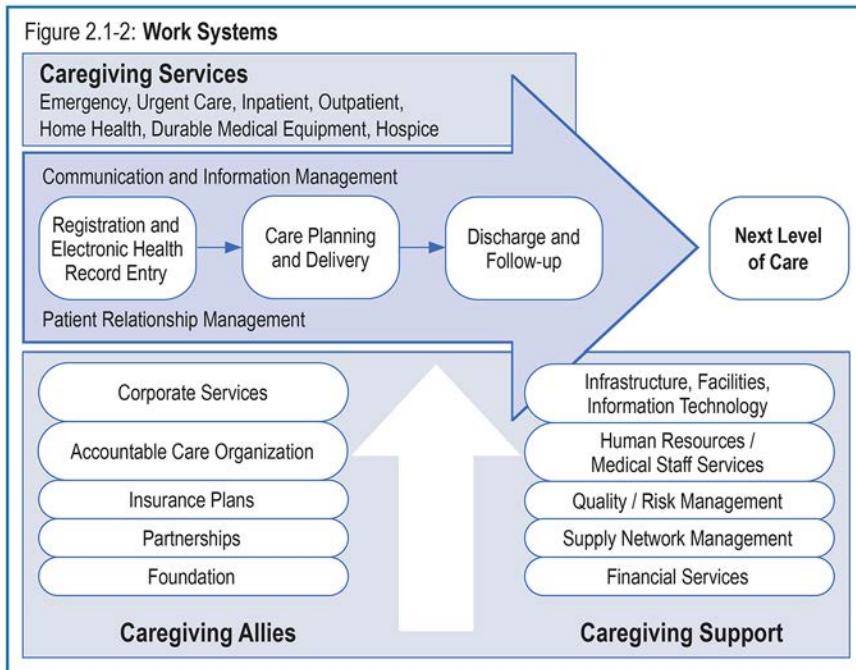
Figure 2.1-2: **Work Systems**

**Caregiving Services**
Emergency, Urgent Care, Inpatient, Outpatient, Home Health, Durable Medical Equipment, Hospice

Communication and Information Management

Registration and Electronic Health Record Entry

Care Planning and Delivery

Discharge and Follow-up

**Next Level of Care**

Patient Relationship Management

Corporate Services

Accountable Care Organization

Insurance Plans

Partnerships

Foundation

**Caregiving Allies**

Infrastructure, Facilities, Information Technology

Human Resources / Medical Staff Services

Quality / Risk Management

Supply Network Management

Financial Services

**Caregiving Support**